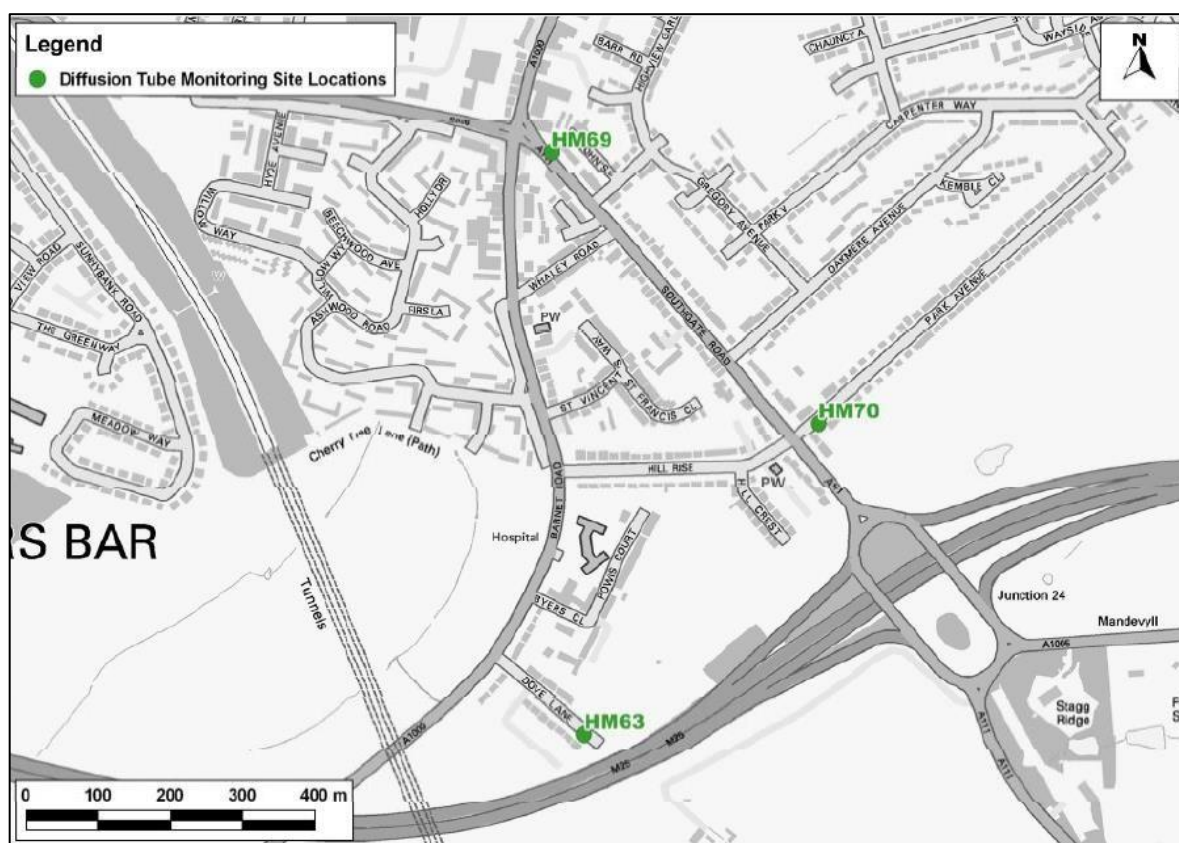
Legend
Diffusion Tube Monitoring Site Locations

N

HM69
HM70
HM63

BARR RD
HIGHVIEW GARDENS
CHAUNCY A
WAYSIDE
CARPENTER WAY
GREGORY AVENUE
PARK V
KEMBLE CL
OAKMERE AVENUE
PARK AVENUE
SOUTHGATE ROAD
A1000
HYDE AVENUE
WILLOW WAY
BEECHWOOD AVE
HOLLY DR
LIME W
ASHWOOD ROAD
FIRS LA
WHALEY ROAD
PW
VIEW ROAD
SUNNYBANK ROAD
THE GREENWAY
MEADOW WAY
ST VINCENT WAY
ST FRANCIS CL
Cherry Tree Lane (Path)
HILL RISE
HILL CREST
PW
A111
RS BAR
Hospital
BARNET ROAD
POWIS COURT
BYERS CL
Tunnels
DOVE LANE
A1000
M25
M25
Junction 24
Mandevyll
A1005
Stagg Ridge
A111
A111

0
100
200
300
400 m